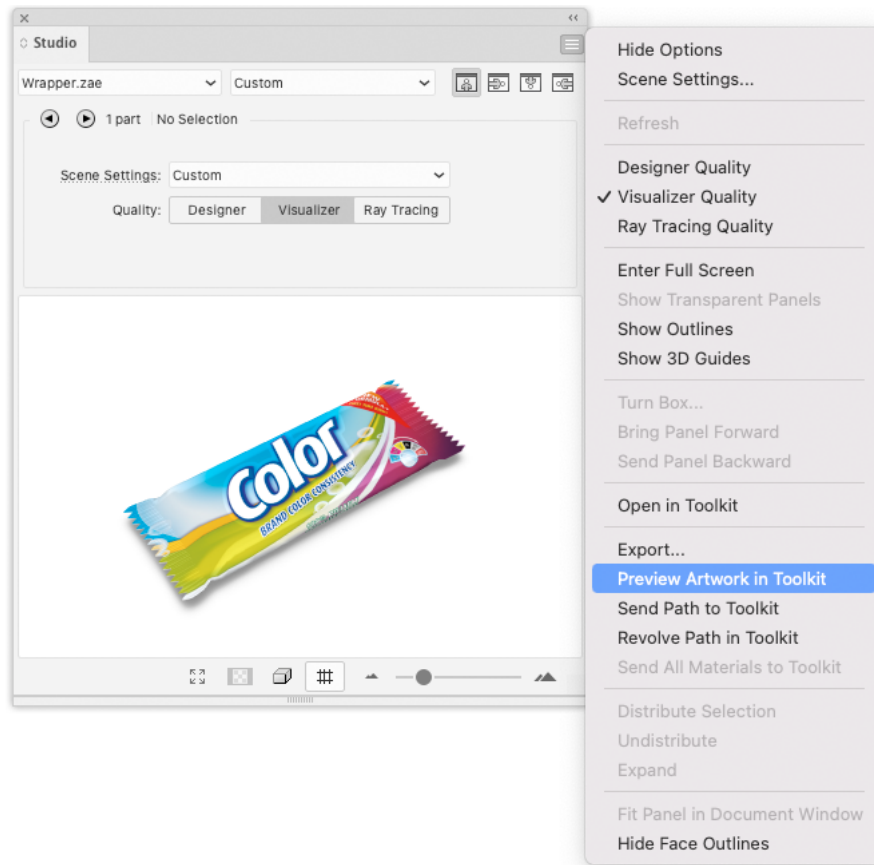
Studio

Wrapper.zae
Custom

1 part No Selection

Scene Settings: Custom
Quality: Designer Visualizer Ray Tracing

Color
BRAND COLOR CONSISTENCY

Hide Options
Scene Settings...
Refresh
Designer Quality
✓ Visualizer Quality
Ray Tracing Quality
Enter Full Screen
Show Transparent Panels
Show Outlines
Show 3D Guides
Turn Box...
Bring Panel Forward
Send Panel Backward
Open in Toolkit
Export...
Preview Artwork in Toolkit
Send Path to Toolkit
Revolve Path in Toolkit
Send All Materials to Toolkit
Distribute Selection
Undistribute
Expand
Fit Panel in Document Window
Hide Face Outlines